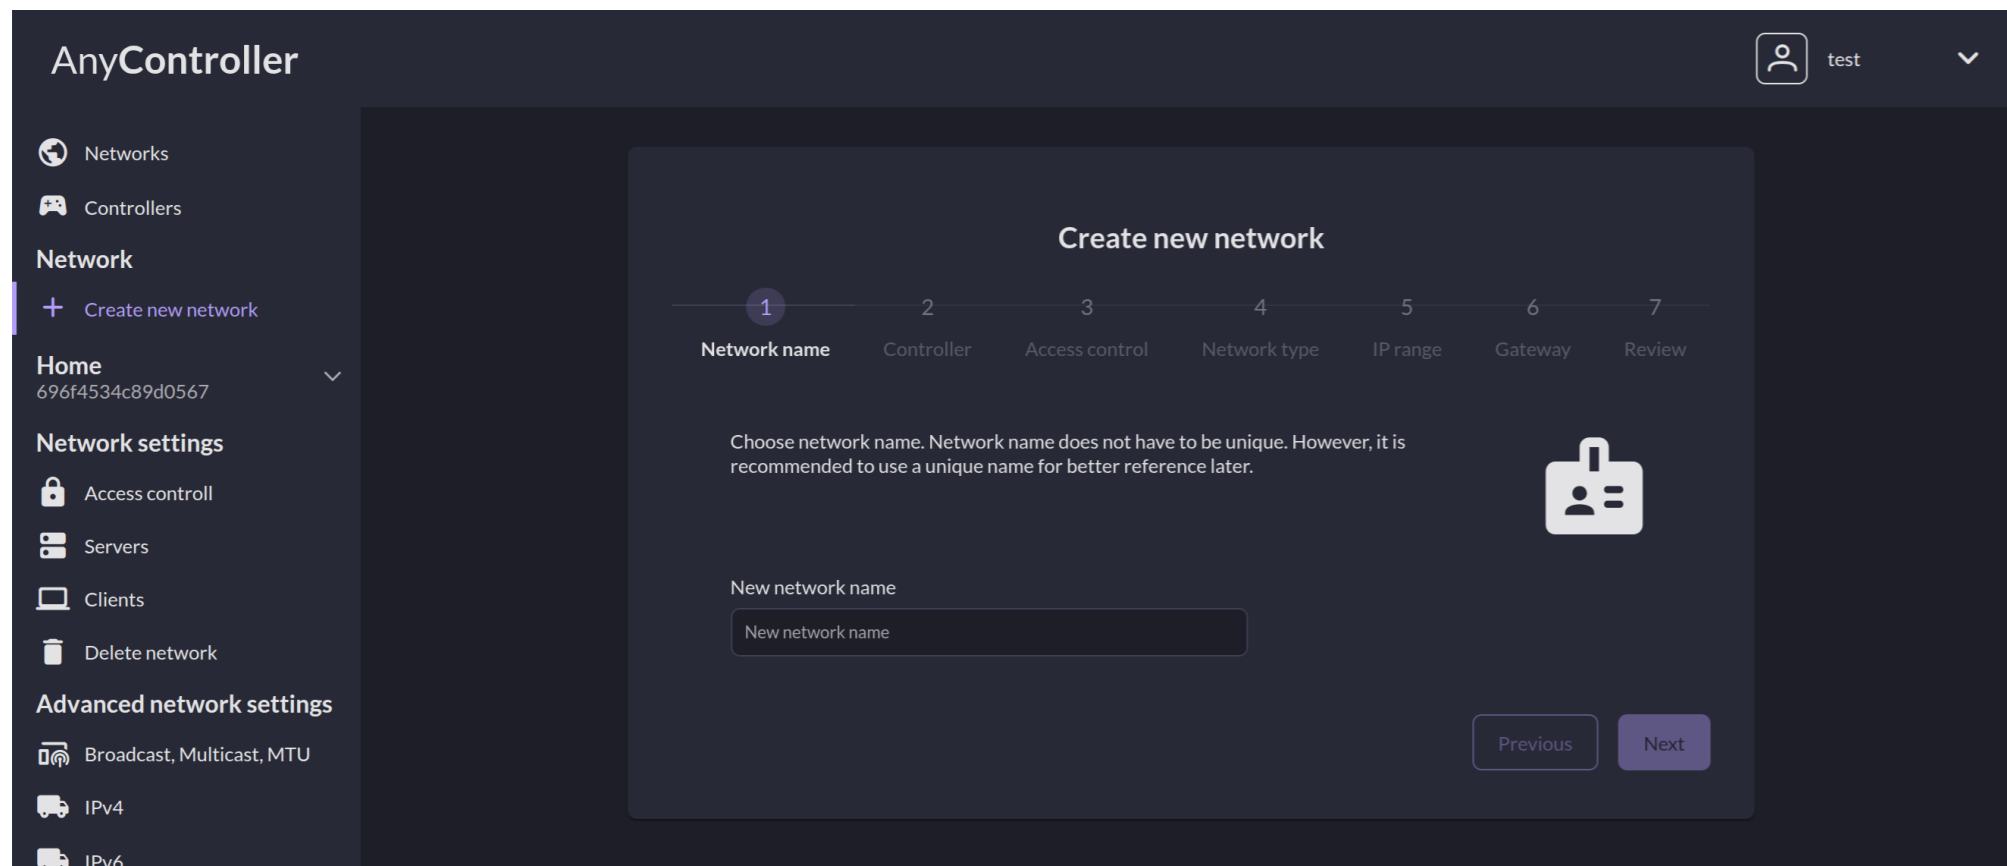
AnyController

test

Networks
Controllers
Network
+ Create new network
Home
696f4534c89d0567
Network settings
Access controll
Servers
Clients
Delete network
Advanced network settings
Broadcast, Multicast, MTU
IPv4
IPv6

Create new network

1 Network name
2 Controller
3 Access control
4 Network type
5 IP range
6 Gateway
7 Review

Choose network name. Network name does not have to be unique. However, it is recommended to use a unique name for better reference later.

New network name
New network name

Previous
Next